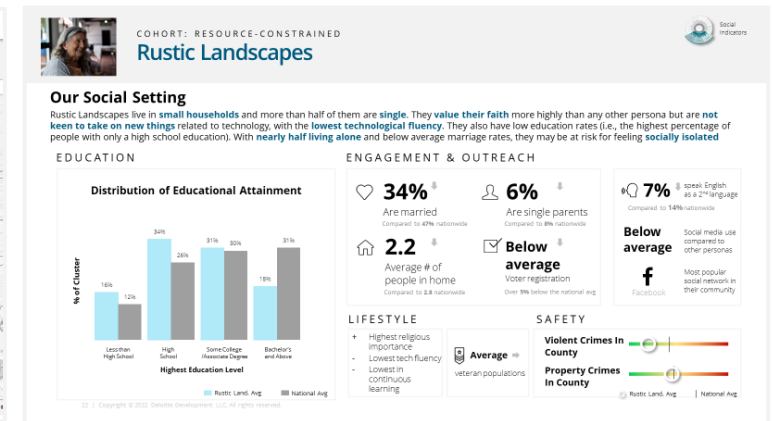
COHORT: RESOURCE-CONSTRAINED

Rustic Landscapes

Social Indicators

Our Social Setting

Rustic Landscapes live in small households and more than half of them are single. They value their faith more highly than any other persona but are not keen to take on new things related to technology, with the lowest technological fluency. They also have low education rates (i.e., the highest percentage of people with only a high school education). With nearly half living alone and below average marriage rates, they may be at risk for feeling socially isolated

EDUCATION

Distribution of Educational Attainment

% of Cluster

16%
12%
Less than High School

34%
26%
High School

31%
30%
Some College /Associate Degree

18%
31%
Bachelor's and Above

Highest Education Level

Rustic Land. Avg
National Avg

ENGAGEMENT & OUTREACH

34%
Are married
Compared to 47% nationwide

6%
Are single parents
Compared to 8% nationwide

2.2
Average # of people in home
Compared to 2.8 nationwide

Below average
Voter registration
Over 5% below the national avg

7% speak English as a 2nd language
Compared to 14% nationwide

Below average
Social media use compared to other personas

Facebook
Most popular social network in their community

LIFESTYLE

+ Highest religious importance
- Lowest tech fluency
- Lowest in continuous learning

Average
veteran populations

SAFETY

Violent Crimes In County

Property Crimes In County

Rustic Land. Avg
National Avg

22 | Copyright © 2022 Deloitte Development LLC. All rights reserved.